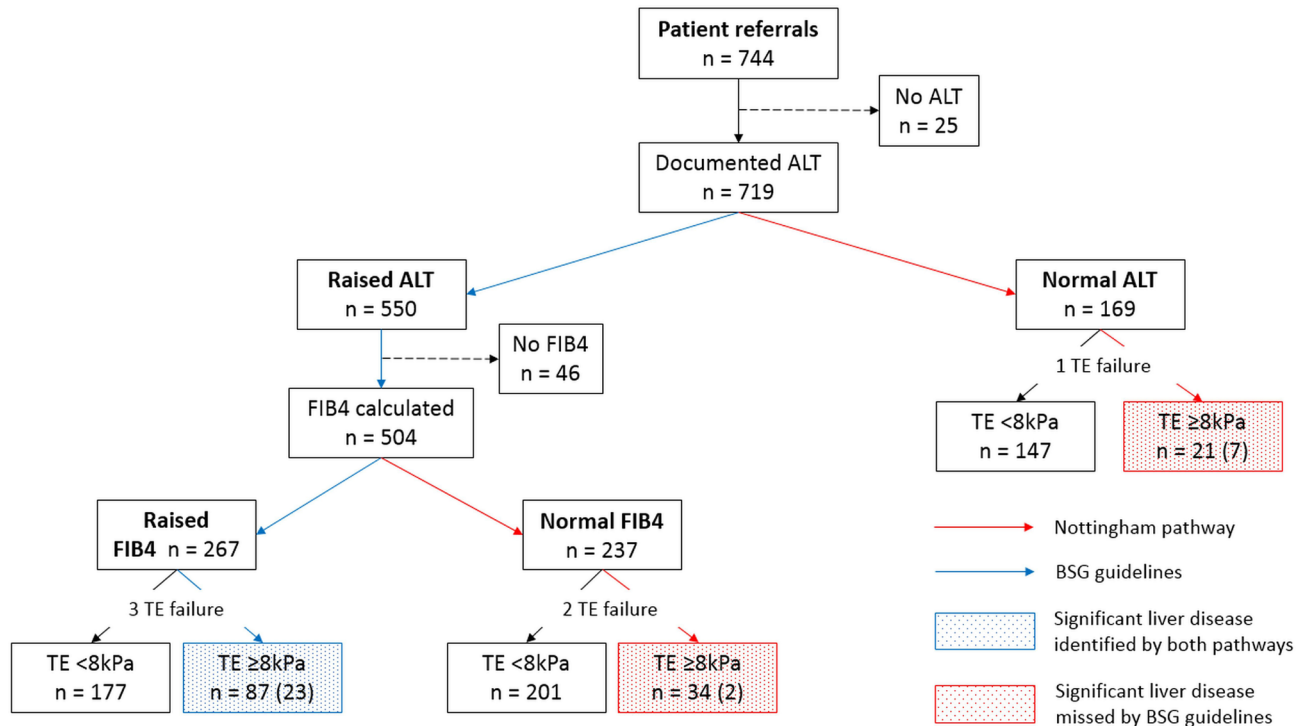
Patient referrals
n = 744

No ALT
n = 25

Documented ALT
n = 719

Raised ALT
n = 550

No FIB4
n = 46

FIB4 calculated
n = 504

Raised FIB4 n = 267

3 TE failure

TE <8kPa
n = 177

TE ≥8kPa
n = 87 (23)

Normal FIB4
n = 237

2 TE failure

TE <8kPa
n = 201

TE ≥8kPa
n = 34 (2)

Normal ALT
n = 169

1 TE failure

TE <8kPa
n = 147

TE ≥8kPa
n = 21 (7)

Nottingham pathway

BSG guidelines

Significant liver disease identified by both pathways

Significant liver disease missed by BSG guidelines